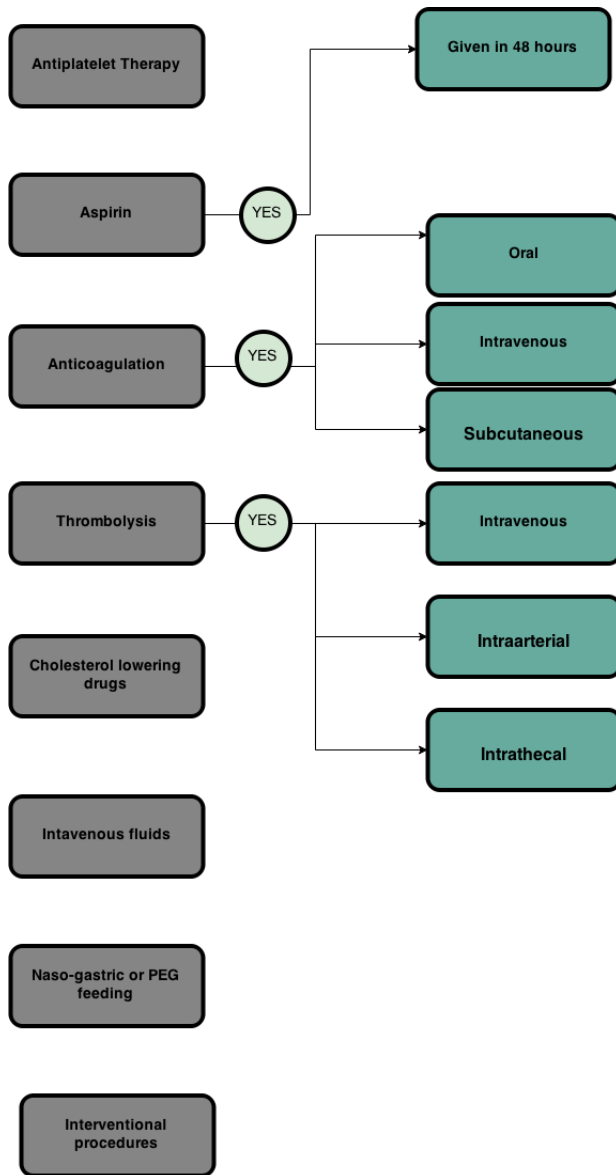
Antiplatelet Therapy

Given in 48 hours

Aspirin

YES

Oral

Anticoagulation

YES

Intravenous

Subcutaneous

Thrombolysis

YES

Intravenous

Intraarterial

Cholesterol lowering drugs

Intrathecal

Intavenous fluids

Naso-gastric or PEG feeding

Interventional procedures